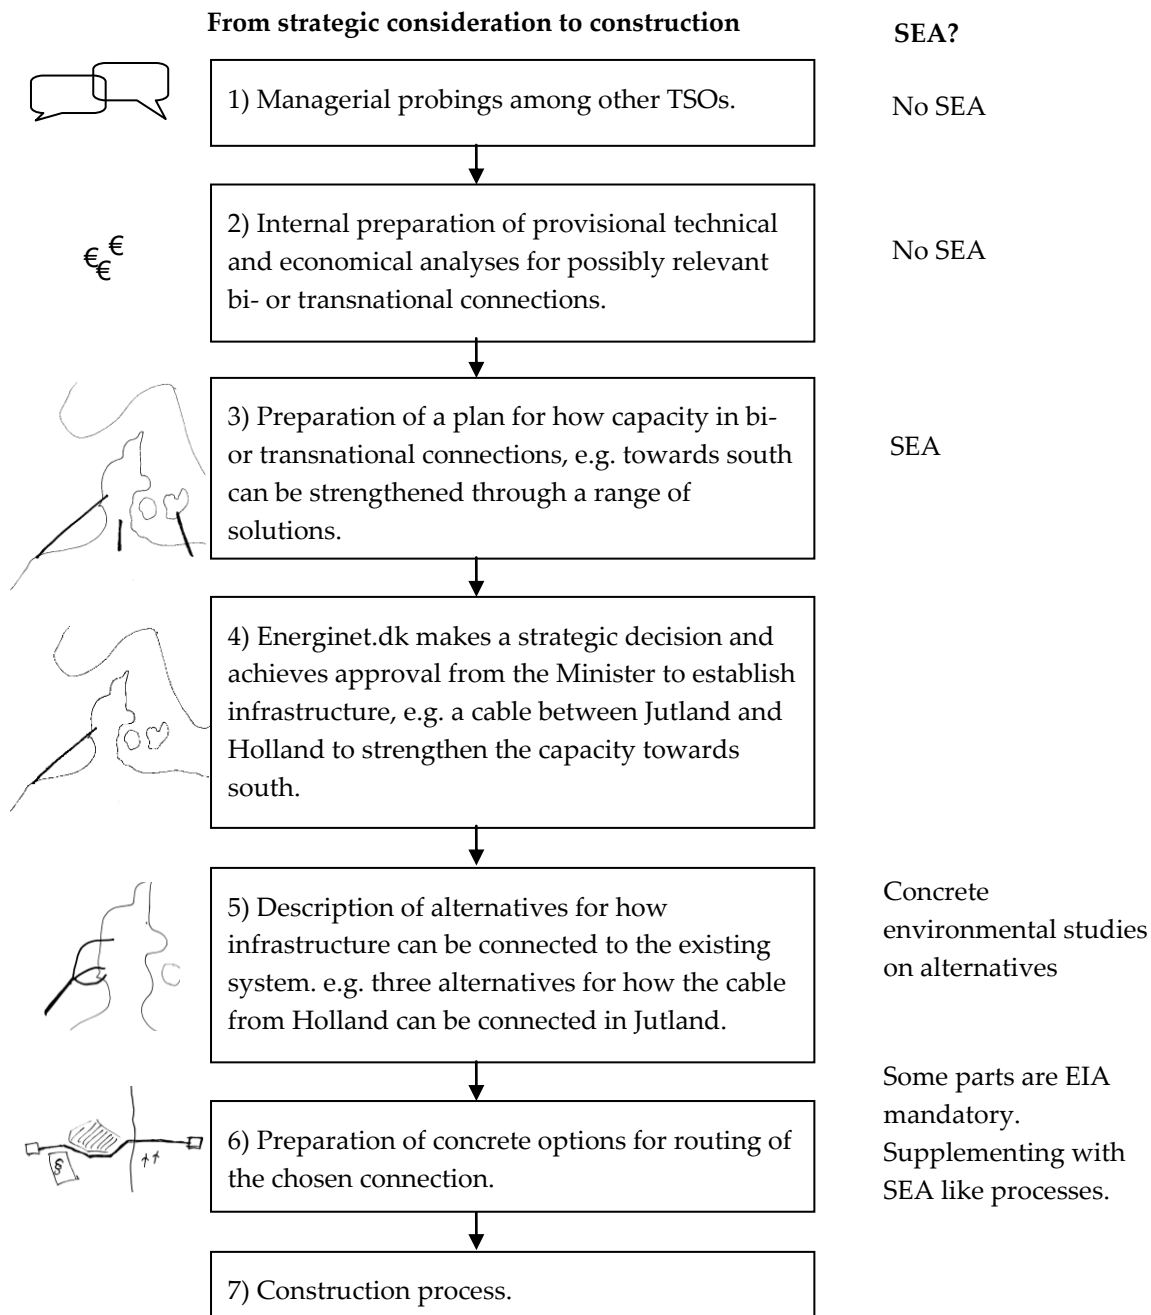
From strategic consideration to construction

SEA?

1) Managerial probings among other TSOs.

No SEA

€€€

2) Internal preparation of provisional technical and economical analyses for possibly relevant bi- or transnational connections.

No SEA

3) Preparation of a plan for how capacity in bi- or transnational connections, e.g. towards south can be strengthened through a range of solutions.

SEA

4) Energinet.dk makes a strategic decision and achieves approval from the Minister to establish infrastructure, e.g. a cable between Jutland and Holland to strengthen the capacity towards south.

5) Description of alternatives for how infrastructure can be connected to the existing system. e.g. three alternatives for how the cable from Holland can be connected in Jutland.

Concrete environmental studies on alternatives

§

6) Preparation of concrete options for routing of the chosen connection.

Some parts are EIA mandatory. Supplementing with SEA like processes.

7) Construction process.